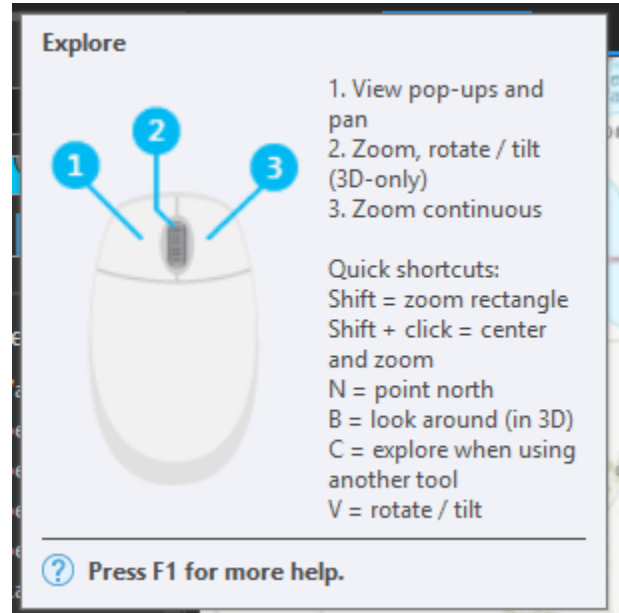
Explore

1
2
3

1. View pop-ups and pan
2. Zoom, rotate / tilt (3D-only)
3. Zoom continuous

Quick shortcuts:
Shift = zoom rectangle
Shift + click = center and zoom
N = point north
B = look around (in 3D)
C = explore when using another tool
V = rotate / tilt

? Press F1 for more help.